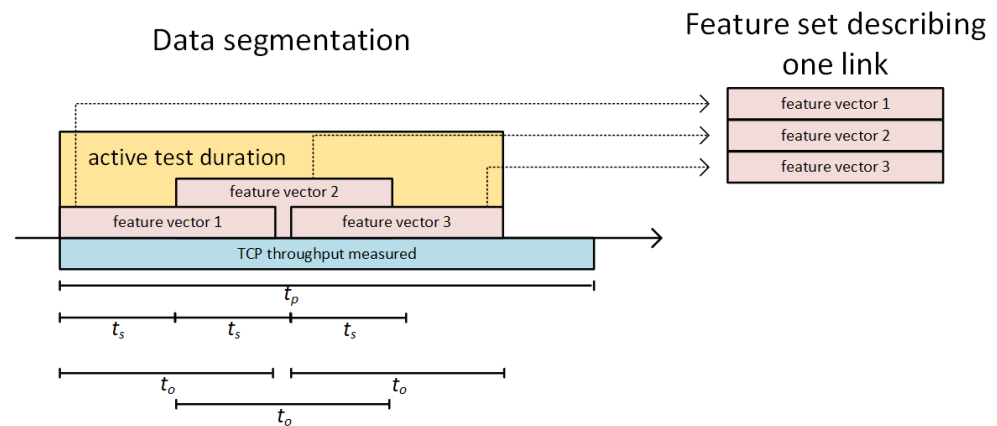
Data segmentation

Feature set describing one link

feature vector 1

feature vector 2

feature vector 3

active test duration

feature vector 2

feature vector 1

feature vector 3

TCP throughput measured

$t_p$

$t_s$ $t_s$ $t_s$

$t_o$ $t_o$

$t_o$